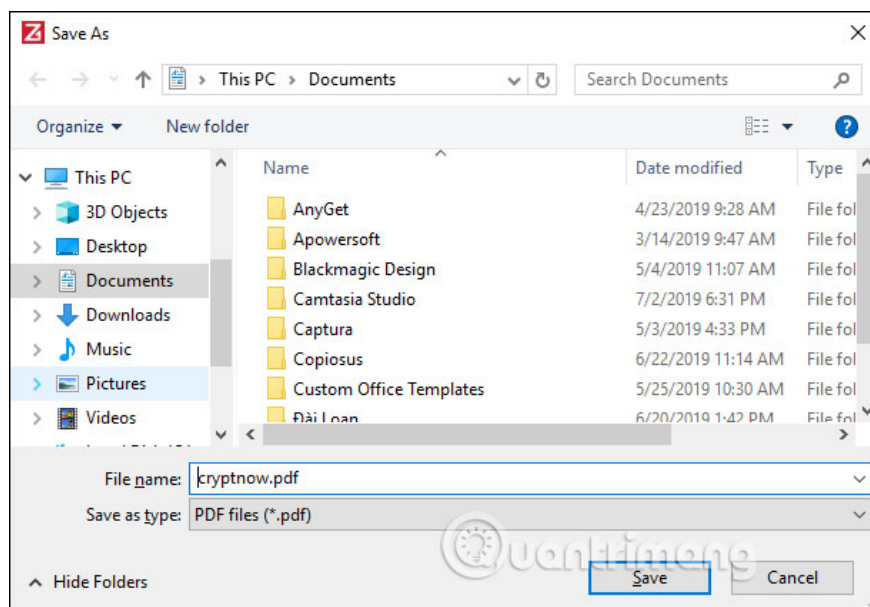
Save As

This PC > Documents

Search Documents

Organize ▾ New folder

This PC
3D Objects
Desktop
Documents
Downloads
Music
Pictures
Videos

| Name | Date modified | Type |
|---|---|---|
| AnyGet | 4/23/2019 9:28 AM | File fol |
| Apowersoft | 3/14/2019 9:47 AM | File fol |
| Blackmagic Design | 5/4/2019 11:07 AM | File fol |
| Camtasia Studio | 7/2/2019 6:31 PM | File fol |
| Captura | 5/3/2019 4:33 PM | File fol |
| Copiosus | 6/22/2019 11:14 AM | File fol |
| Custom Office Templates | 5/25/2019 10:30 AM | File fol |
| Đài Loan | 6/20/2019 1:42 PM | File fol |

File name: cryptnow.pdf
Save as type: PDF files (*.pdf)

Hide Folders

Save Cancel

Quantrimang